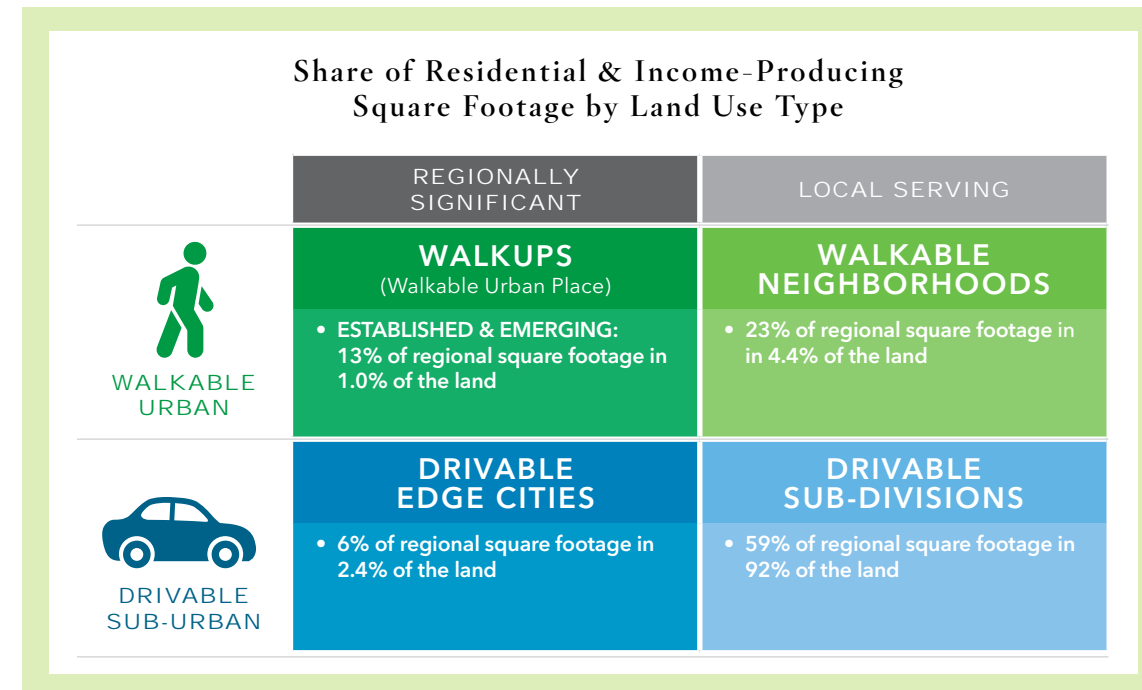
Share of Residential & Income-Producing Square Footage by Land Use Type

| | REGIONALLY SIGNIFICANT | LOCAL SERVING |
|---|---|---|
| WALKABLE URBAN | WALKUPS (Walkable Urban Place) • ESTABLISHED & EMERGING: 13% of regional square footage in 1.0% of the land | WALKABLE NEIGHBORHOODS • 23% of regional square footage in in 4.4% of the land |
| DRIVABLE SUB-URBAN | DRIVABLE EDGE CITIES • 6% of regional square footage in 2.4% of the land | DRIVABLE SUB-DIVISIONS • 59% of regional square footage in 92% of the land |